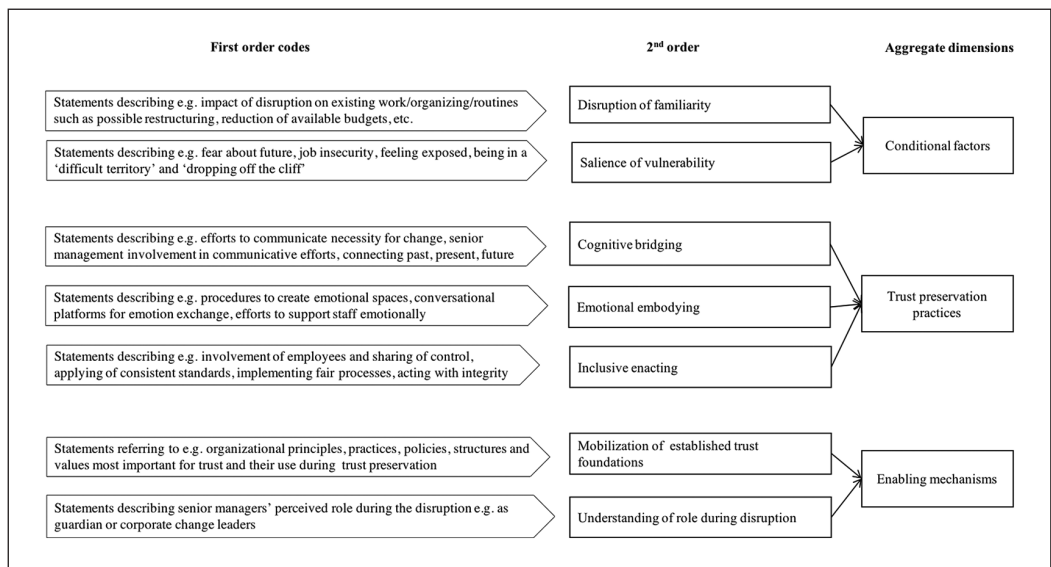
First order codes

2$^{nd}$ order

Aggregate dimensions

Statements describing e.g. impact of disruption on existing work/organizing/routines such as possible restructuring, reduction of available budgets, etc.

Disruption of familiarity

Statements describing e.g. fear about future, job insecurity, feeling exposed, being in a 'difficult territory' and 'dropping off the cliff'

Salience of vulnerability

Conditional factors

Statements describing e.g. efforts to communicate necessity for change, senior management involvement in communicative efforts, connecting past, present, future

Cognitive bridging

Statements describing e.g. procedures to create emotional spaces, conversational platforms for emotion exchange, efforts to support staff emotionally

Emotional embodying

Trust preservation practices

Statements describing e.g. involvement of employees and sharing of control, applying of consistent standards, implementing fair processes, acting with integrity

Inclusive enacting

Statements referring to e.g. organizational principles, practices, policies, structures and values most important for trust and their use during trust preservation

Mobilization of established trust foundations

Enabling mechanisms

Statements describing senior managers' perceived role during the disruption e.g. as guardian or corporate change leaders

Understanding of role during disruption